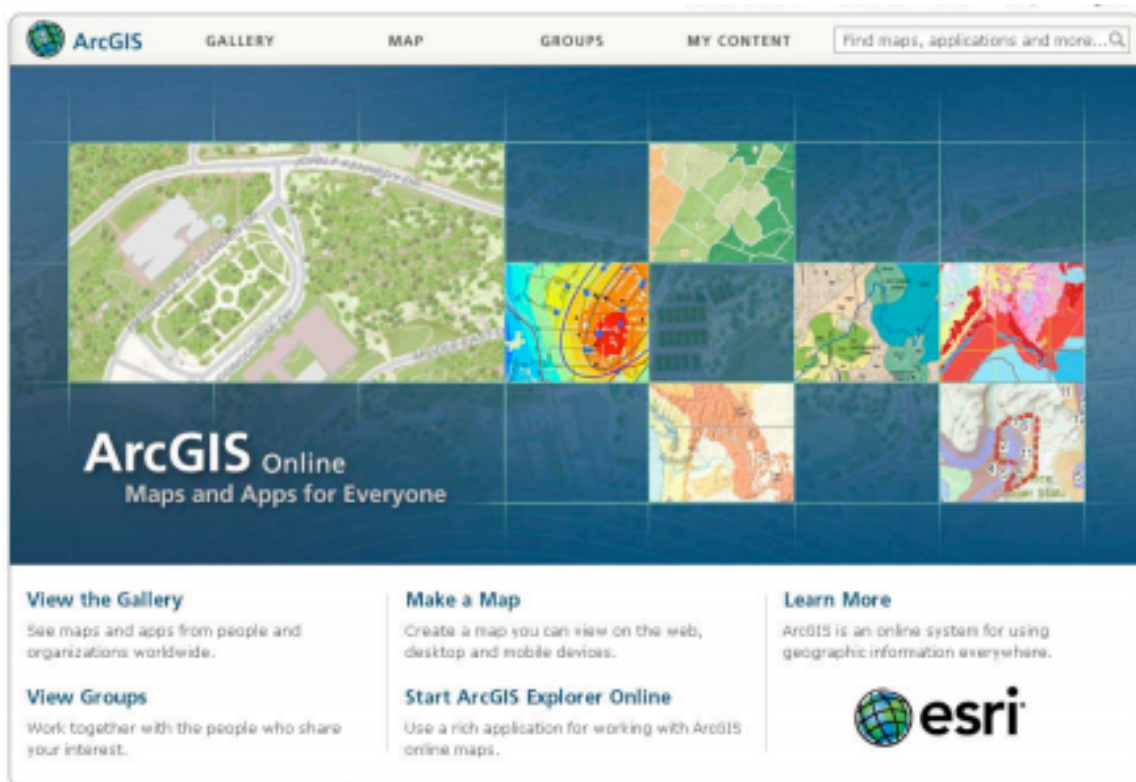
ArcGIS GALLERY MAP GROUPS MY CONTENT Find maps, applications and more...

ArcGIS Online
Maps and Apps for Everyone

View the Gallery
See maps and apps from people and organizations worldwide.

View Groups
Work together with the people who share your interest.

Make a Map
Create a map you can view on the web, desktop and mobile devices.

Start ArcGIS Explorer Online
Use a rich application for working with ArcGIS online maps.

Learn More
ArcGIS is an online system for using geographic information everywhere.

esri